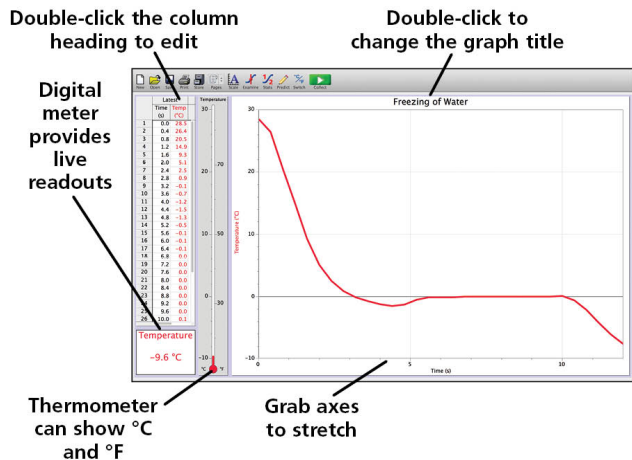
Double-click the column heading to edit

Double-click to change the graph title

Digital meter provides live readouts

New Open Save Print Store Pages Scale Examine Stats Predict Switch Collect

Latest

| | Time (s) | Temp (°C) |
|---|---|---|
| 1 | 0.0 | 28.5 |
| 2 | 0.4 | 26.4 |
| 3 | 0.8 | 20.5 |
| 4 | 1.2 | 14.9 |
| 5 | 1.6 | 9.3 |
| 6 | 2.0 | 5.1 |
| 7 | 2.4 | 2.5 |
| 8 | 2.8 | 0.9 |
| 9 | 3.2 | −0.1 |
| 10 | 3.6 | −0.7 |
| 11 | 4.0 | −1.2 |
| 12 | 4.4 | −1.5 |
| 13 | 4.8 | −1.3 |
| 14 | 5.2 | −0.5 |
| 15 | 5.6 | −0.1 |
| 16 | 6.0 | −0.1 |
| 17 | 6.4 | −0.1 |
| 18 | 6.8 | 0.0 |
| 19 | 7.2 | 0.0 |
| 20 | 7.6 | 0.0 |
| 21 | 8.0 | 0.0 |
| 22 | 8.4 | 0.0 |
| 23 | 8.8 | 0.0 |
| 24 | 9.2 | 0.0 |
| 25 | 9.6 | 0.0 |
| 26 | 10.0 | 0.1 |

Temperature
30 20 10 0 −10
70 50 30
°C °F

Temperature
−9.6 °C

Freezing of Water
Temperature (°C)
30 20 10 0 −10
0 5 10
Time (s)

Thermometer can show °C and °F

Grab axes to stretch